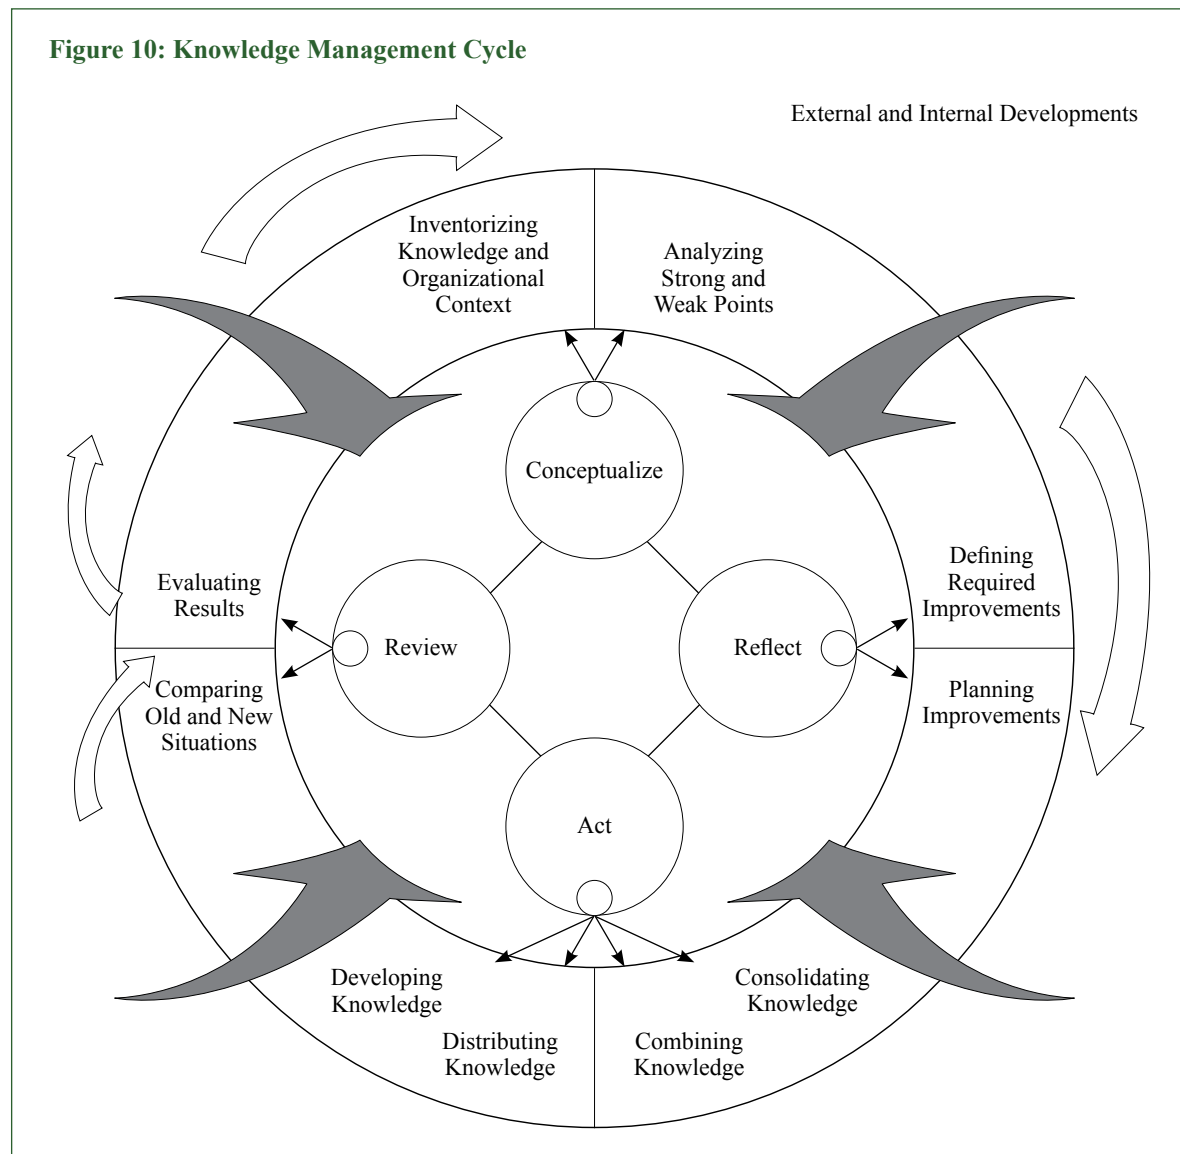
Figure 10: Knowledge Management Cycle

External and Internal Developments

Inventorizing Knowledge and Organizational Context

Analyzing Strong and Weak Points

Conceptualize

Evaluating Results

Review

Reflect

Defining Required Improvements

Comparing Old and New Situations

Planning Improvements

Act

Developing Knowledge

Consolidating Knowledge

Distributing Knowledge

Combining Knowledge